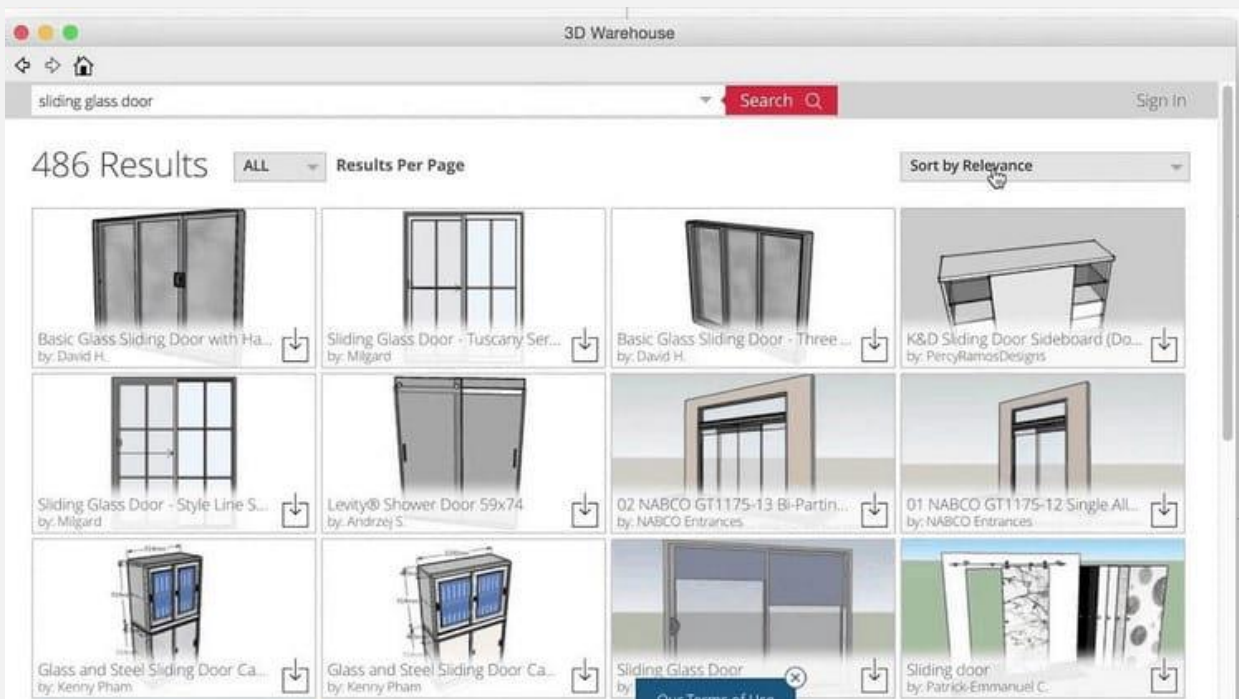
3D Warehouse

sliding glass door

Search

Sign In

486 Results ALL Results Per Page

Sort by Relevance

Basic Glass Sliding Door with Ha...
by: David H.

Sliding Glass Door - Tuscany Ser...
by: Milgard

Basic Glass Sliding Door - Three ...
by: David H.

K&D Sliding Door Sideboard (Do...
by: PercyRamosDesigns

Sliding Glass Door - Style Line S...
by: Milgard

Levity® Shower Door 59x74
by: Andrzej S.

02 NABCO GT1175-13 Bi-Partin...
by: NABCO Entrances

01 NABCO GT1175-12 Single All...
by: NABCO Entrances

Glass and Steel Sliding Door Ca...
by: Kenny Pham

Glass and Steel Sliding Door Ca...
by: Kenny Pham

Sliding Glass Door
by: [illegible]

Our Terms of Use

Sliding door
by: Patrick-Emmanuel C.